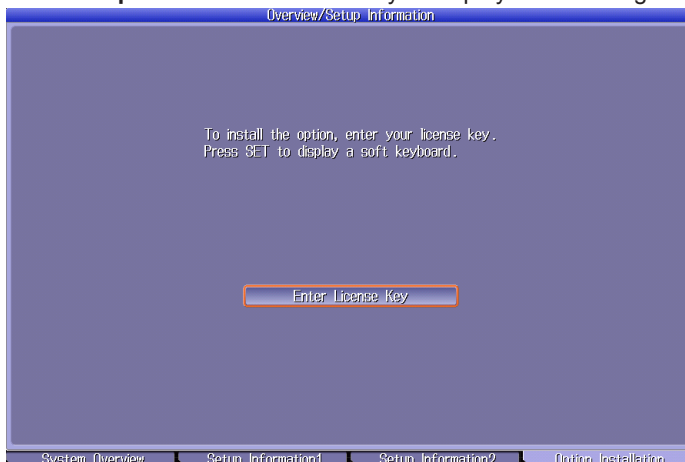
Overview/Setup Information

To install the option, enter your license key.
Press SET to display a soft keyboard.

Enter License Key

System Overview
Setup Information1
Setup Information2
Option Installation